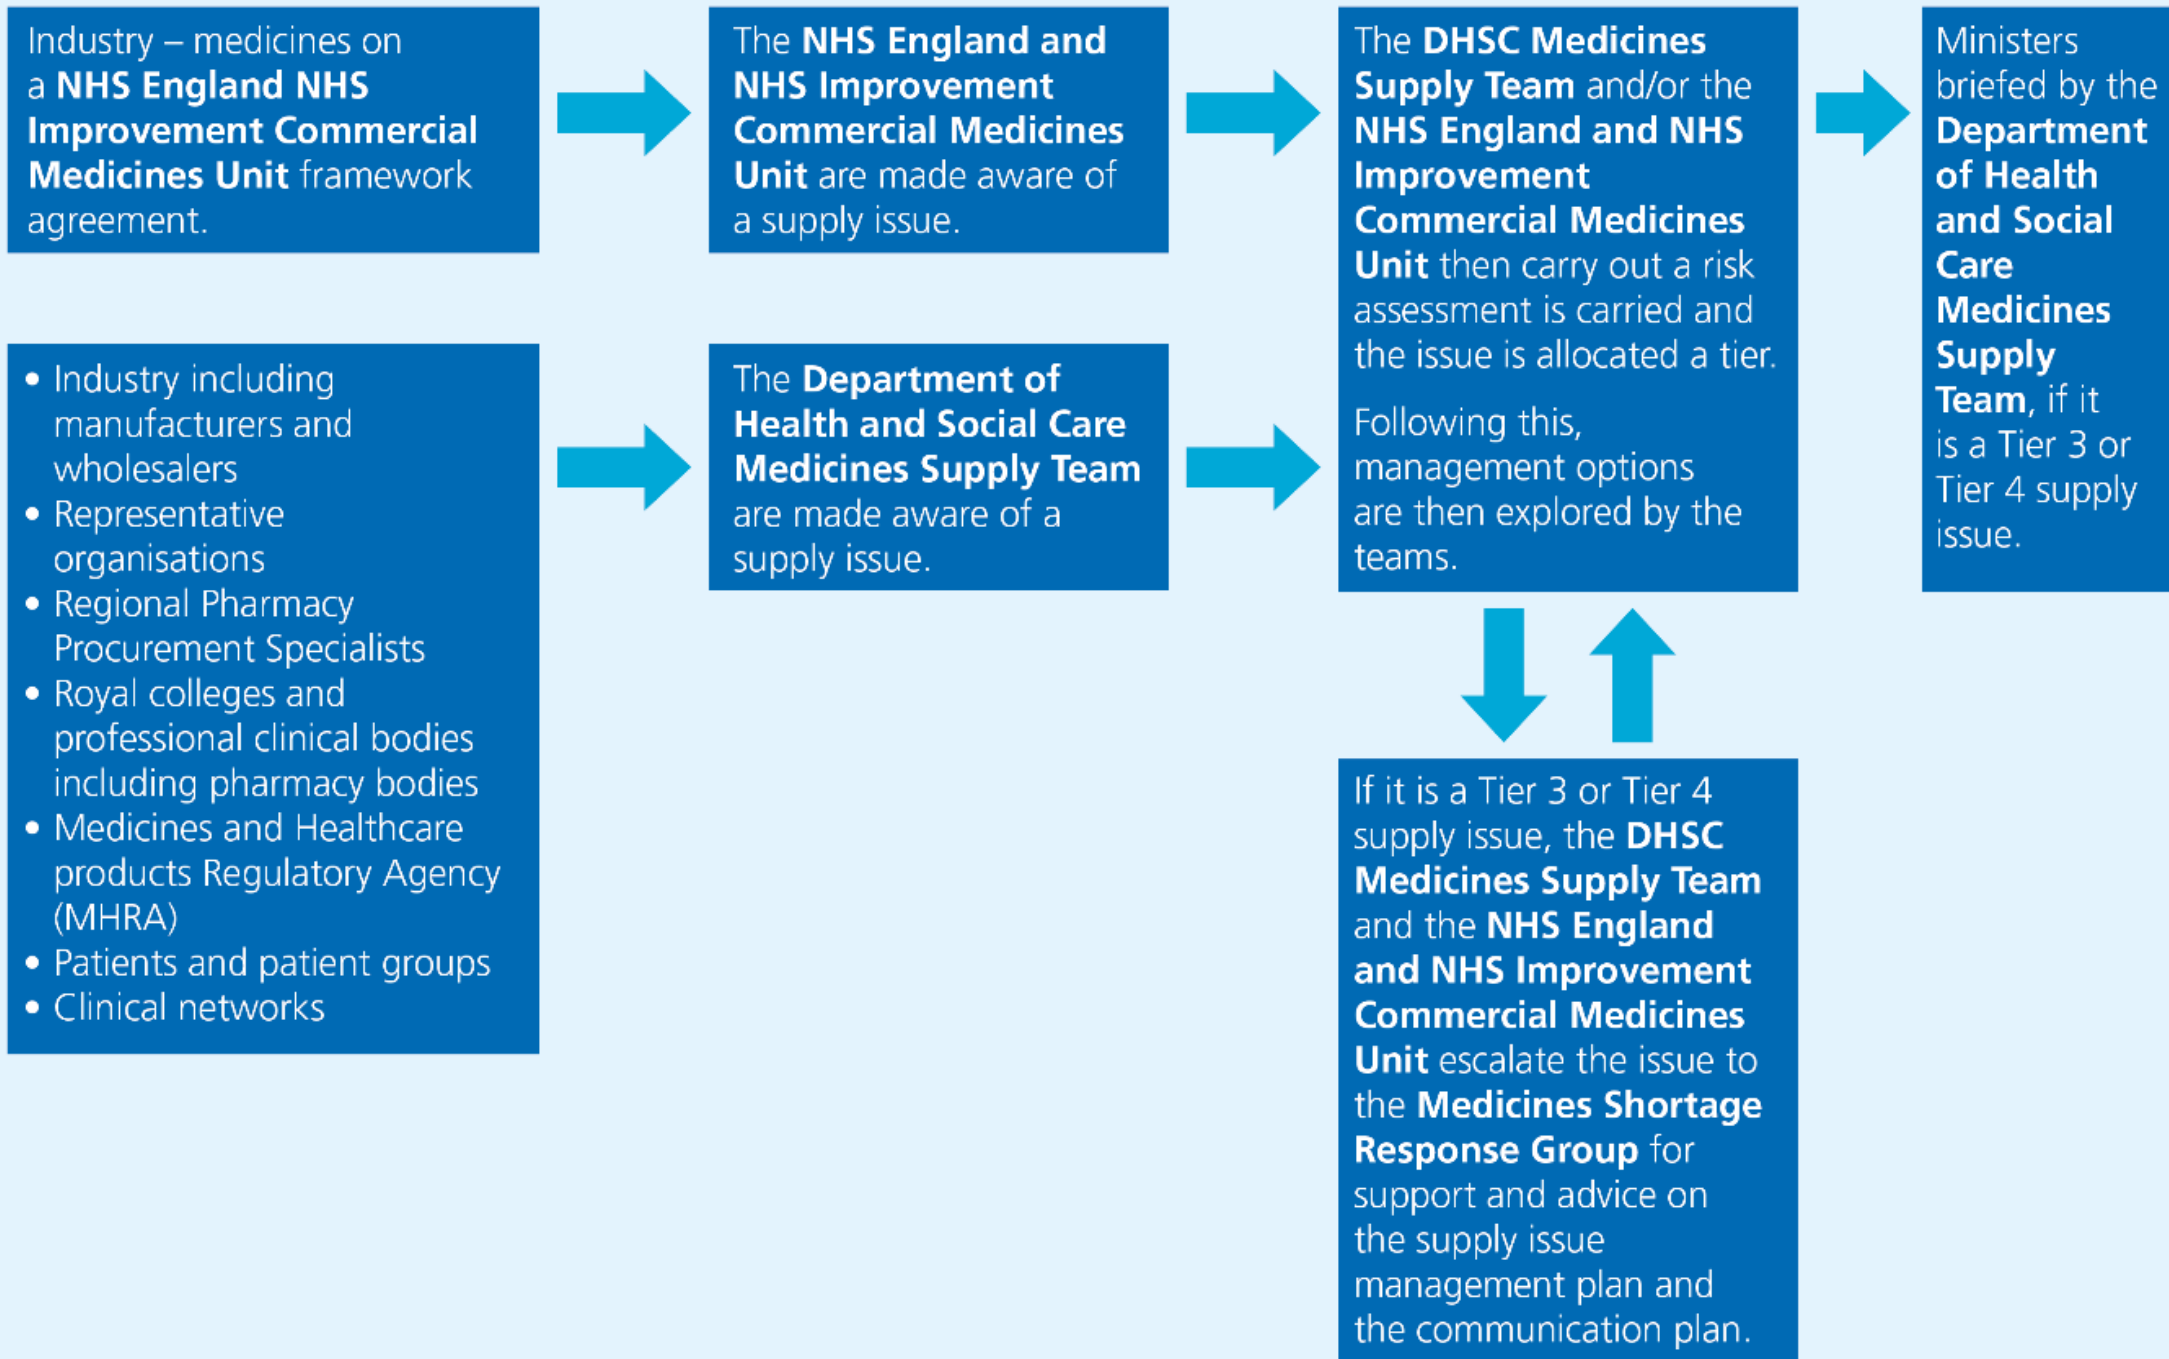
Industry – medicines on a NHS England NHS Improvement Commercial Medicines Unit framework agreement.

- Industry including manufacturers and wholesalers
- Representative organisations
- Regional Pharmacy Procurement Specialists
- Royal colleges and professional clinical bodies including pharmacy bodies
- Medicines and Healthcare products Regulatory Agency (MHRA)
- Patients and patient groups
- Clinical networks

The NHS England and NHS Improvement Commercial Medicines Unit are made aware of a supply issue.

The Department of Health and Social Care Medicines Supply Team are made aware of a supply issue.

The DHSC Medicines Supply Team and/or the NHS England and NHS Improvement Commercial Medicines Unit then carry out a risk assessment is carried and the issue is allocated a tier.

Following this, management options are then explored by the teams.

If it is a Tier 3 or Tier 4 supply issue, the DHSC Medicines Supply Team and the NHS England and NHS Improvement Commercial Medicines Unit escalate the issue to the Medicines Shortage Response Group for support and advice on the supply issue management plan and the communication plan.

Ministers briefed by the Department of Health and Social Care Medicines Supply Team, if it is a Tier 3 or Tier 4 supply issue.